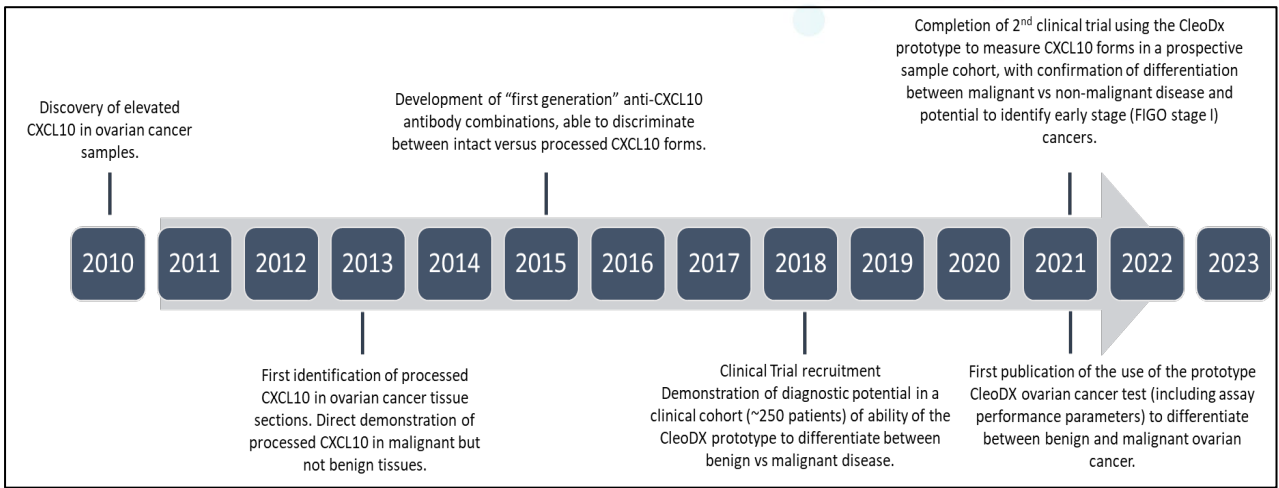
Discovery of elevated CXCL10 in ovarian cancer samples.

Development of "first generation" anti-CXCL10 antibody combinations, able to discriminate between intact versus processed CXCL10 forms.

Completion of 2$^{nd}$ clinical trial using the CleoDx prototype to measure CXCL10 forms in a prospective sample cohort, with confirmation of differentiation between malignant vs non-malignant disease and potential to identify early stage (FIGO stage I) cancers.

2010 2011 2012 2013 2014 2015 2016 2017 2018 2019 2020 2021 2022 2023

First identification of processed CXCL10 in ovarian cancer tissue sections. Direct demonstration of processed CXCL10 in malignant but not benign tissues.

Clinical Trial recruitment
Demonstration of diagnostic potential in a clinical cohort (~250 patients) of ability of the CleoDX prototype to differentiate between benign vs malignant disease.

First publication of the use of the prototype CleoDX ovarian cancer test (including assay performance parameters) to differentiate between benign and malignant ovarian cancer.